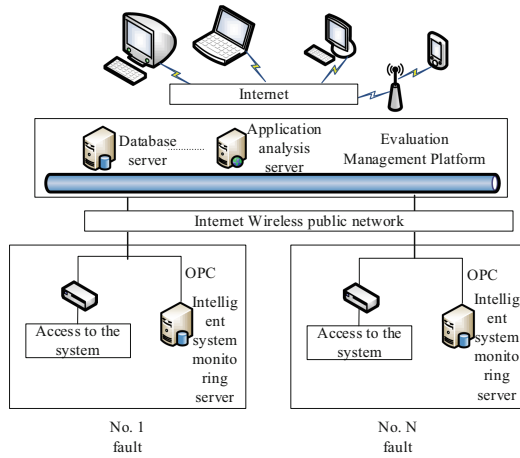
Internet

Database server

Application analysis server

Evaluation Management Platform

Internet Wireless public network

OPC

Access to the system

Intelligent system monitoring server

No. 1 fault

OPC

Access to the system

Intelligent system monitoring server

No. N fault